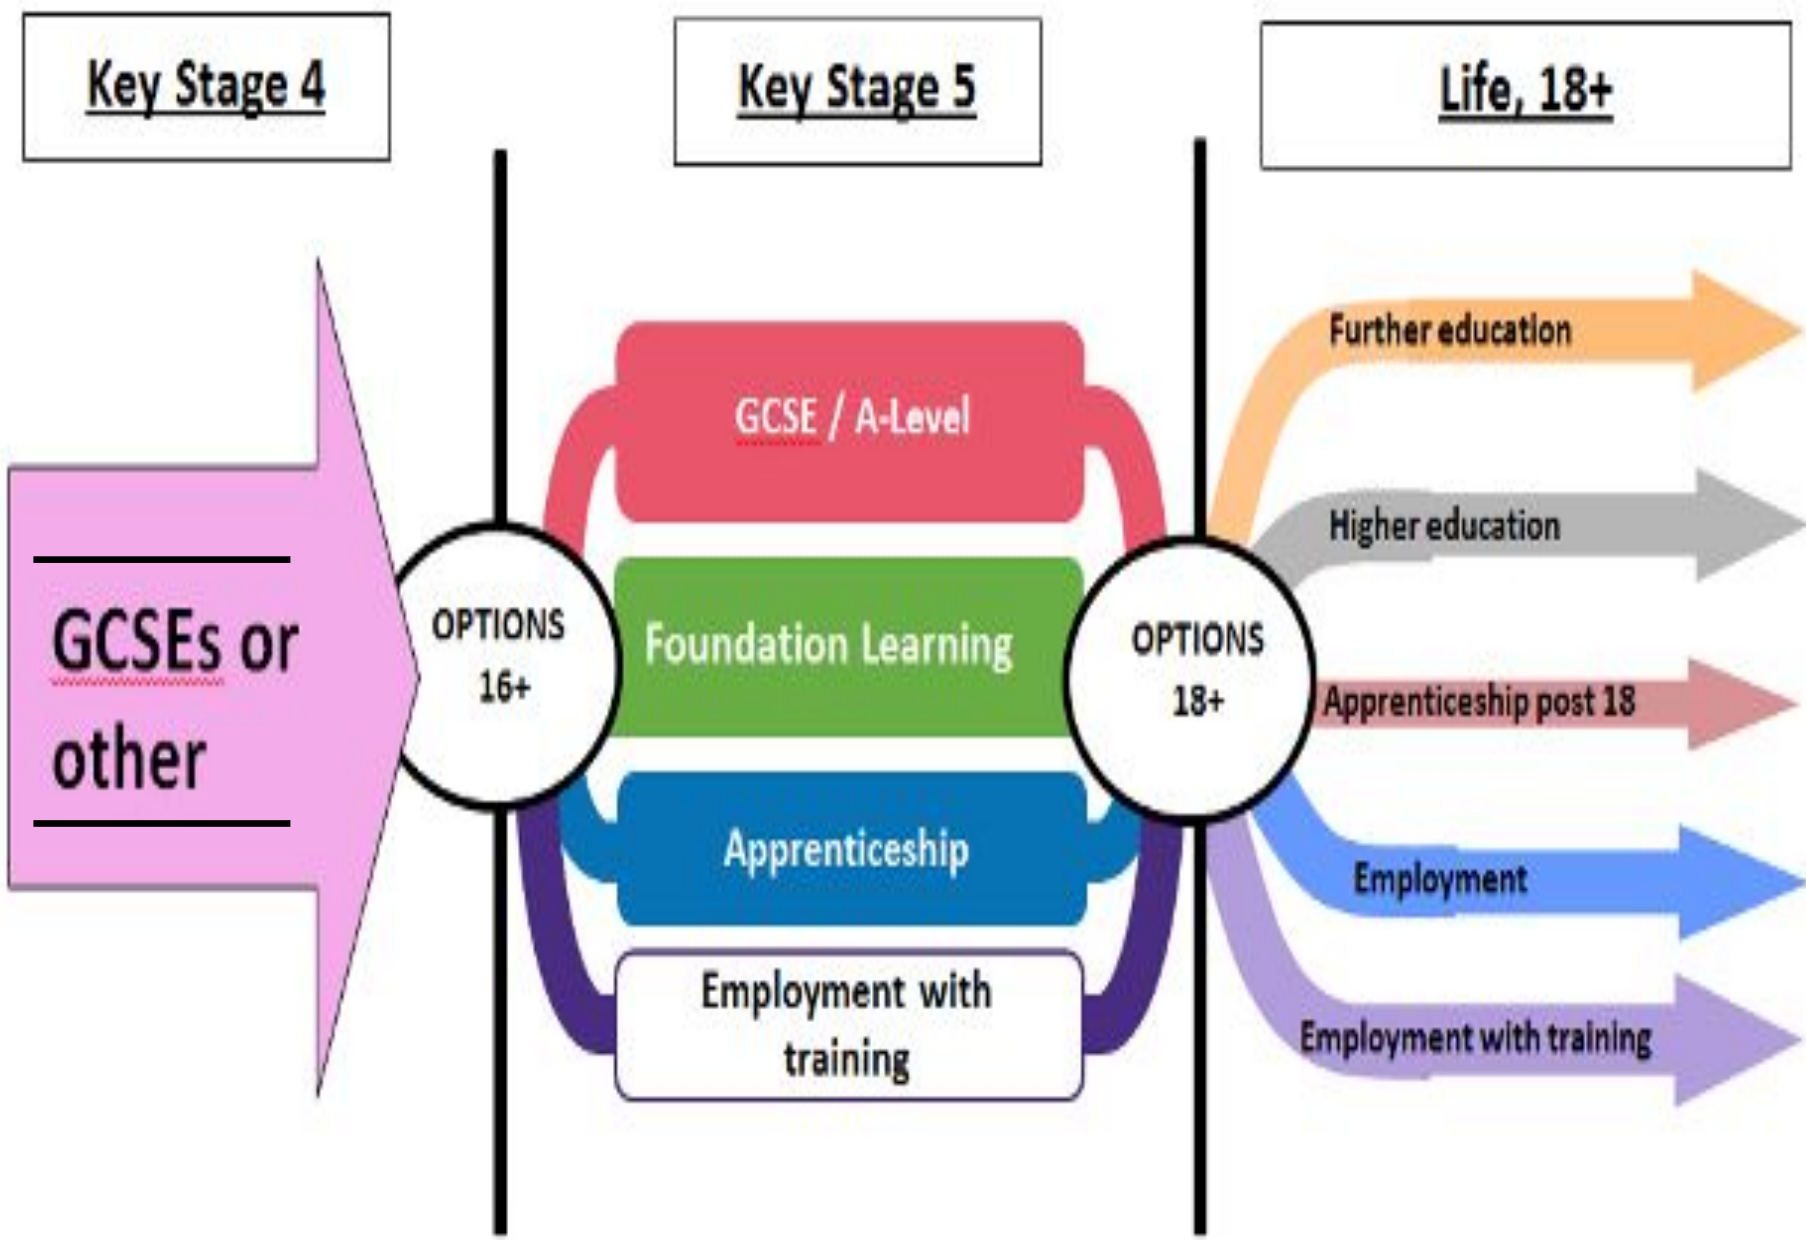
Key Stage 4

Key Stage 5

Life, 18+

GCSEs or other

OPTIONS 16+

GCSE / A-Level

Foundation Learning

Apprenticeship

Employment with training

OPTIONS 18+

Further education

Higher education

Apprenticeship post 18

Employment

Employment with training